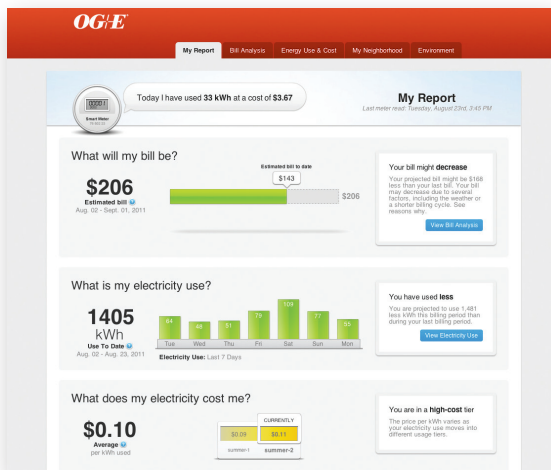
OG+E

My Report | Bill Analysis | Energy Use & Cost | My Neighborhood | Environment

Smart Meter

Today I have used 33 kWh at a cost of $3.67

My Report
Last meter read: Tuesday, August 23rd, 3:45 PM

What will my bill be?

$206
Estimated bill
Aug. 02 - Sept. 01, 2011

Estimated bill to date
$143
$206

Your bill might decrease
Your projected bill might be $168 less than your last bill. Your bill may decrease due to several factors, including the weather or a shorter billing cycle. See reasons why.
View Bill Analysis

What is my electricity use?

1405
kWh
Use To Date
Aug. 02 - Aug. 23, 2011

84 | 48 | 51 | 79 | 109 | 77 | 55
Tue | Wed | Thu | Fri | Sat | Sun | Mon
Electricity Use: Last 7 Days

You have used less
You are projected to use 1,481 less kWh this billing period than during your last billing period.
View Electricity Use

What does my electricity cost me?

$0.10
Average
per kWh used

CURRENTLY
$0.09 | $0.11
summer-1 | summer-2

You are in a high-cost tier
The price per kWh varies as your electricity use moves into different usage tiers.